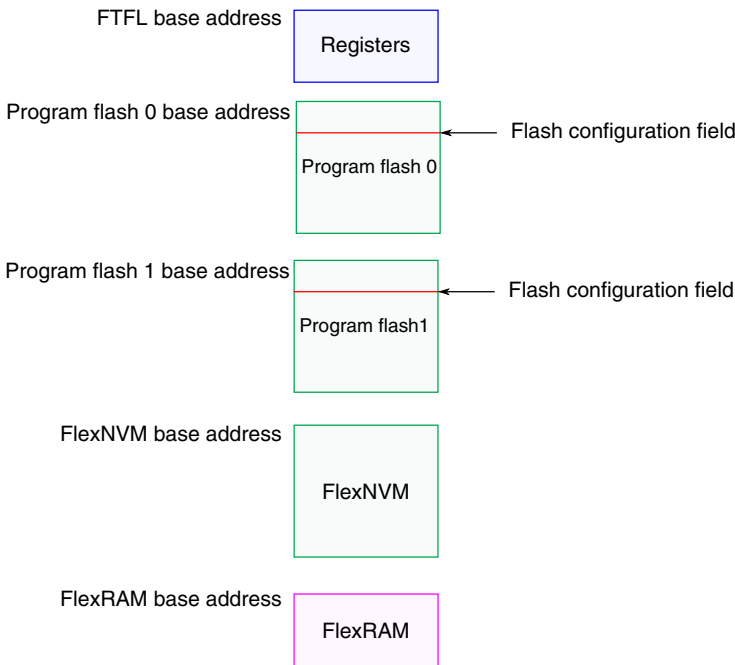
FTFL base address

Registers

Program flash 0 base address

Flash configuration field

Program flash 0

Program flash 1 base address

Flash configuration field

Program flash1

FlexNVM base address

FlexNVM

FlexRAM base address

FlexRAM